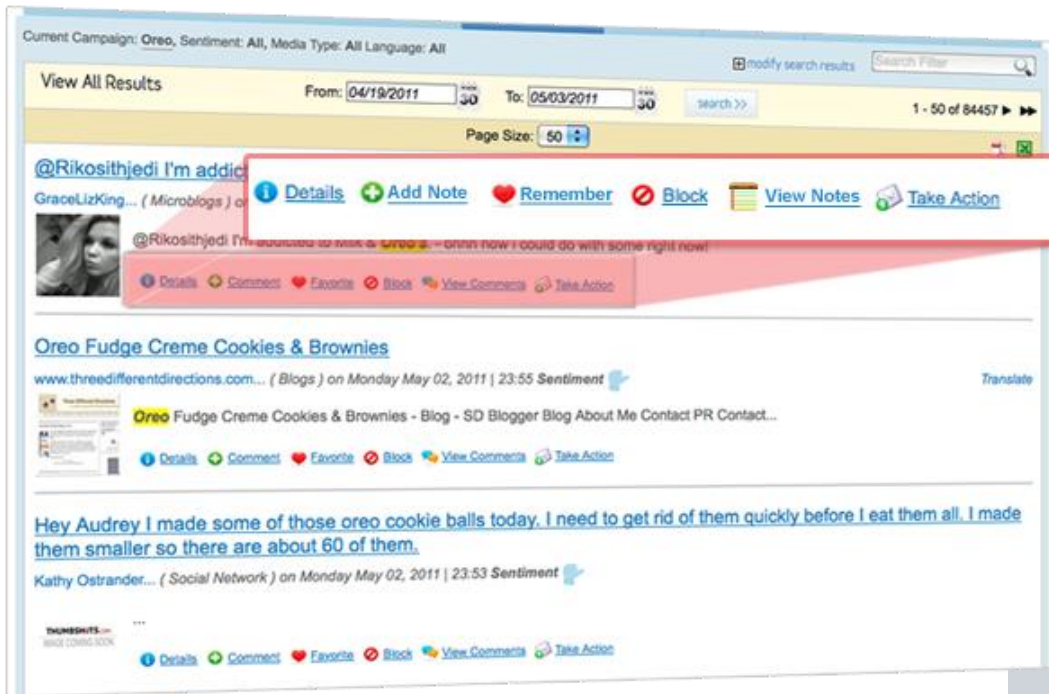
Current Campaign: Oreo, Sentiment: All, Media Type: All Language: All

modify search results

Search Filter

View All Results

From: 04/19/2011 30 To: 05/03/2011 30 search >>

1 - 50 of 84457 ▶ ▶▶

Page Size: 50

@Rikosithjedi I'm addic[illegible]

GraceLizKing... ( Microblogs ) o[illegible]

@Rikosithjedi I'm addicted to Milk & Oreo's. - ohhh now I could do with some right now!

Details Comment Favorite Block View Comments Take Action

Details Add Note Remember Block View Notes Take Action

Oreo Fudge Creme Cookies & Brownies

www.threedifferentdirections.com... ( Blogs ) on Monday May 02, 2011 | 23:55 Sentiment

Translate

Oreo Fudge Creme Cookies & Brownies - Blog - SD Blogger Blog About Me Contact PR Contact...

Details Comment Favorite Block View Comments Take Action

Hey Audrey I made some of those oreo cookie balls today. I need to get rid of them quickly before I eat them all. I made them smaller so there are about 60 of them.

Kathy Ostrander... ( Social Network ) on Monday May 02, 2011 | 23:53 Sentiment

THUMBSHOTS IMAGE COMING SOON

...

Details Comment Favorite Block View Comments Take Action